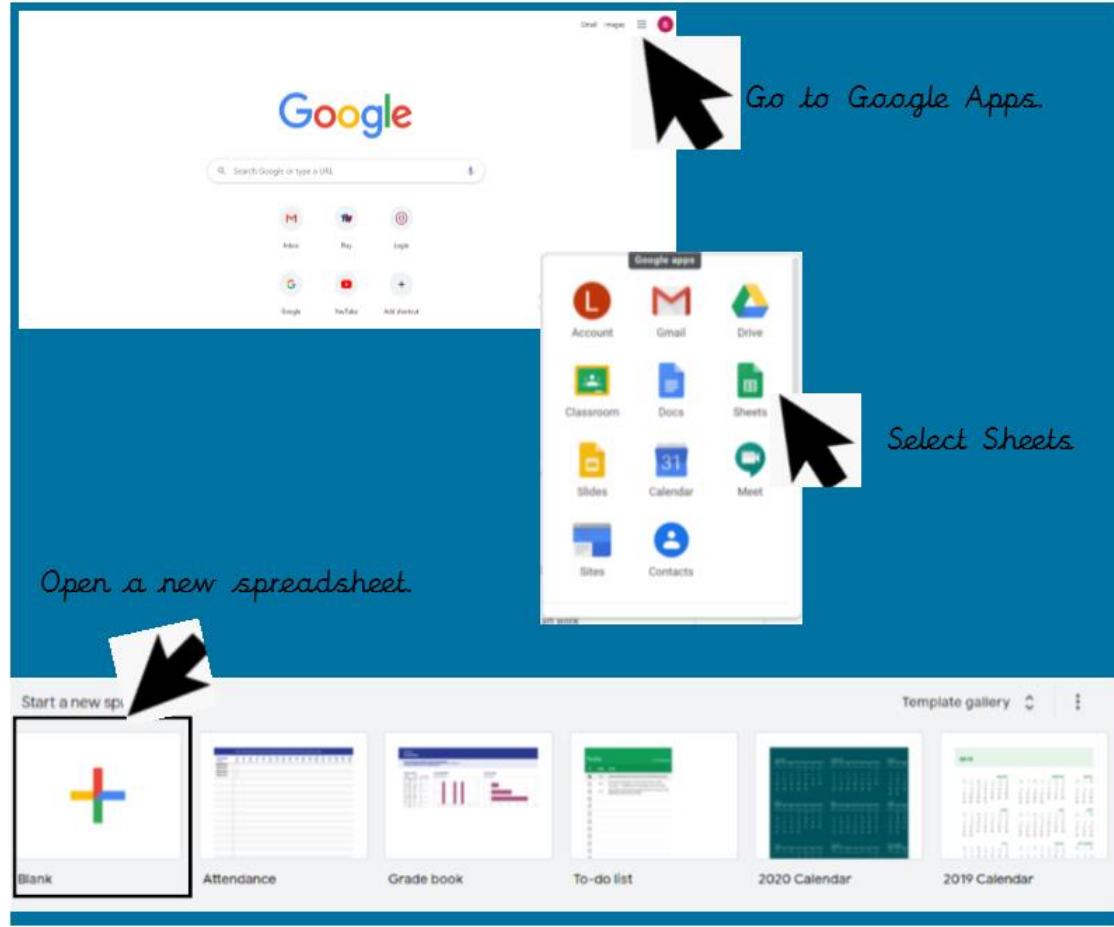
Gmail Images

Google

Search Google or type a URL

Inbox Play Login

Google YouTube Add shortcut

Go to Google Apps.

Google apps

Account Gmail Drive

Classroom Docs Sheets

Slides Calendar Meet

Sites Contacts

Select Sheets.

Open a new spreadsheet.

Start a new sp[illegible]

Template gallery

Blank

Attendance

Grade book

To-do list

2020 Calendar

2019 Calendar